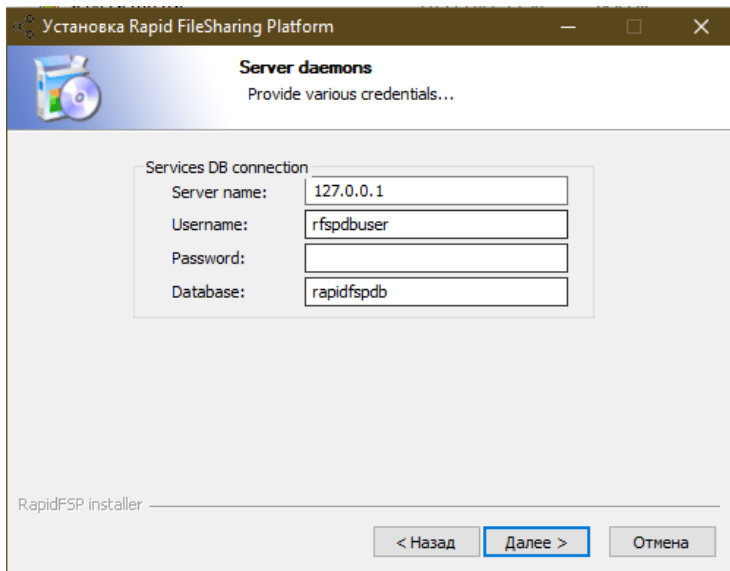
Установка Rapid FileSharing Platform

Server daemons
Provide various credentials...

Services DB connection
Server name: 127.0.0.1
Username: rfspdbuser
Password:
Database: rapidfspdb

RapidFSP installer

< Назад
Далее >
Отмена